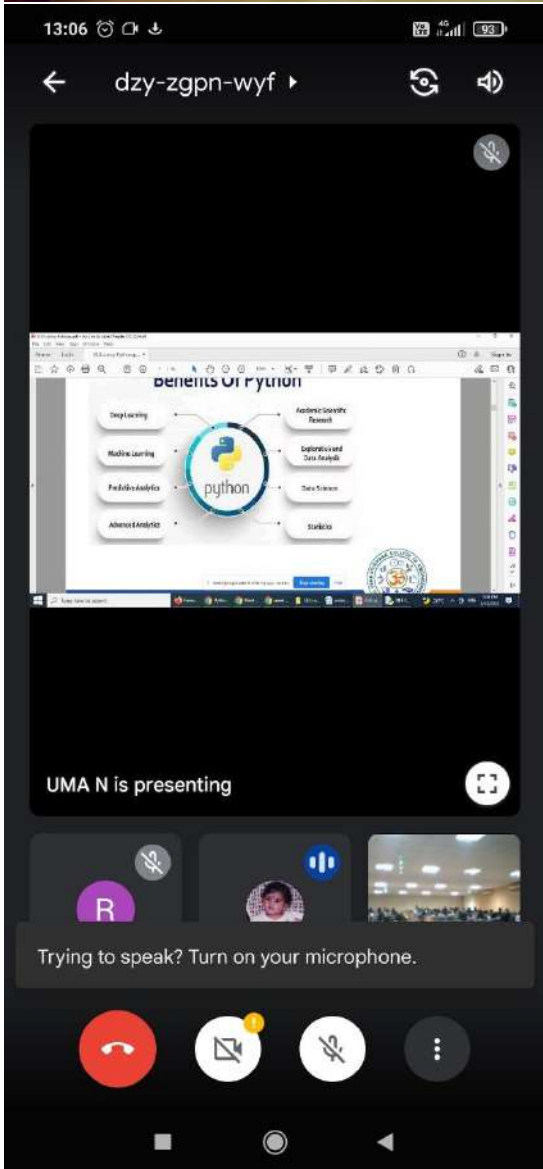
13:06

93

dzy-zgpn-wyf

Benefits Of Python

Deep Learning

Machine Learning

Predictive Analytics

Advanced Analytics

python

Academic Scientific Research

Exploration and Data Analysis

Data Science

Statistics

UMA N is presenting

R

Trying to speak? Turn on your microphone.